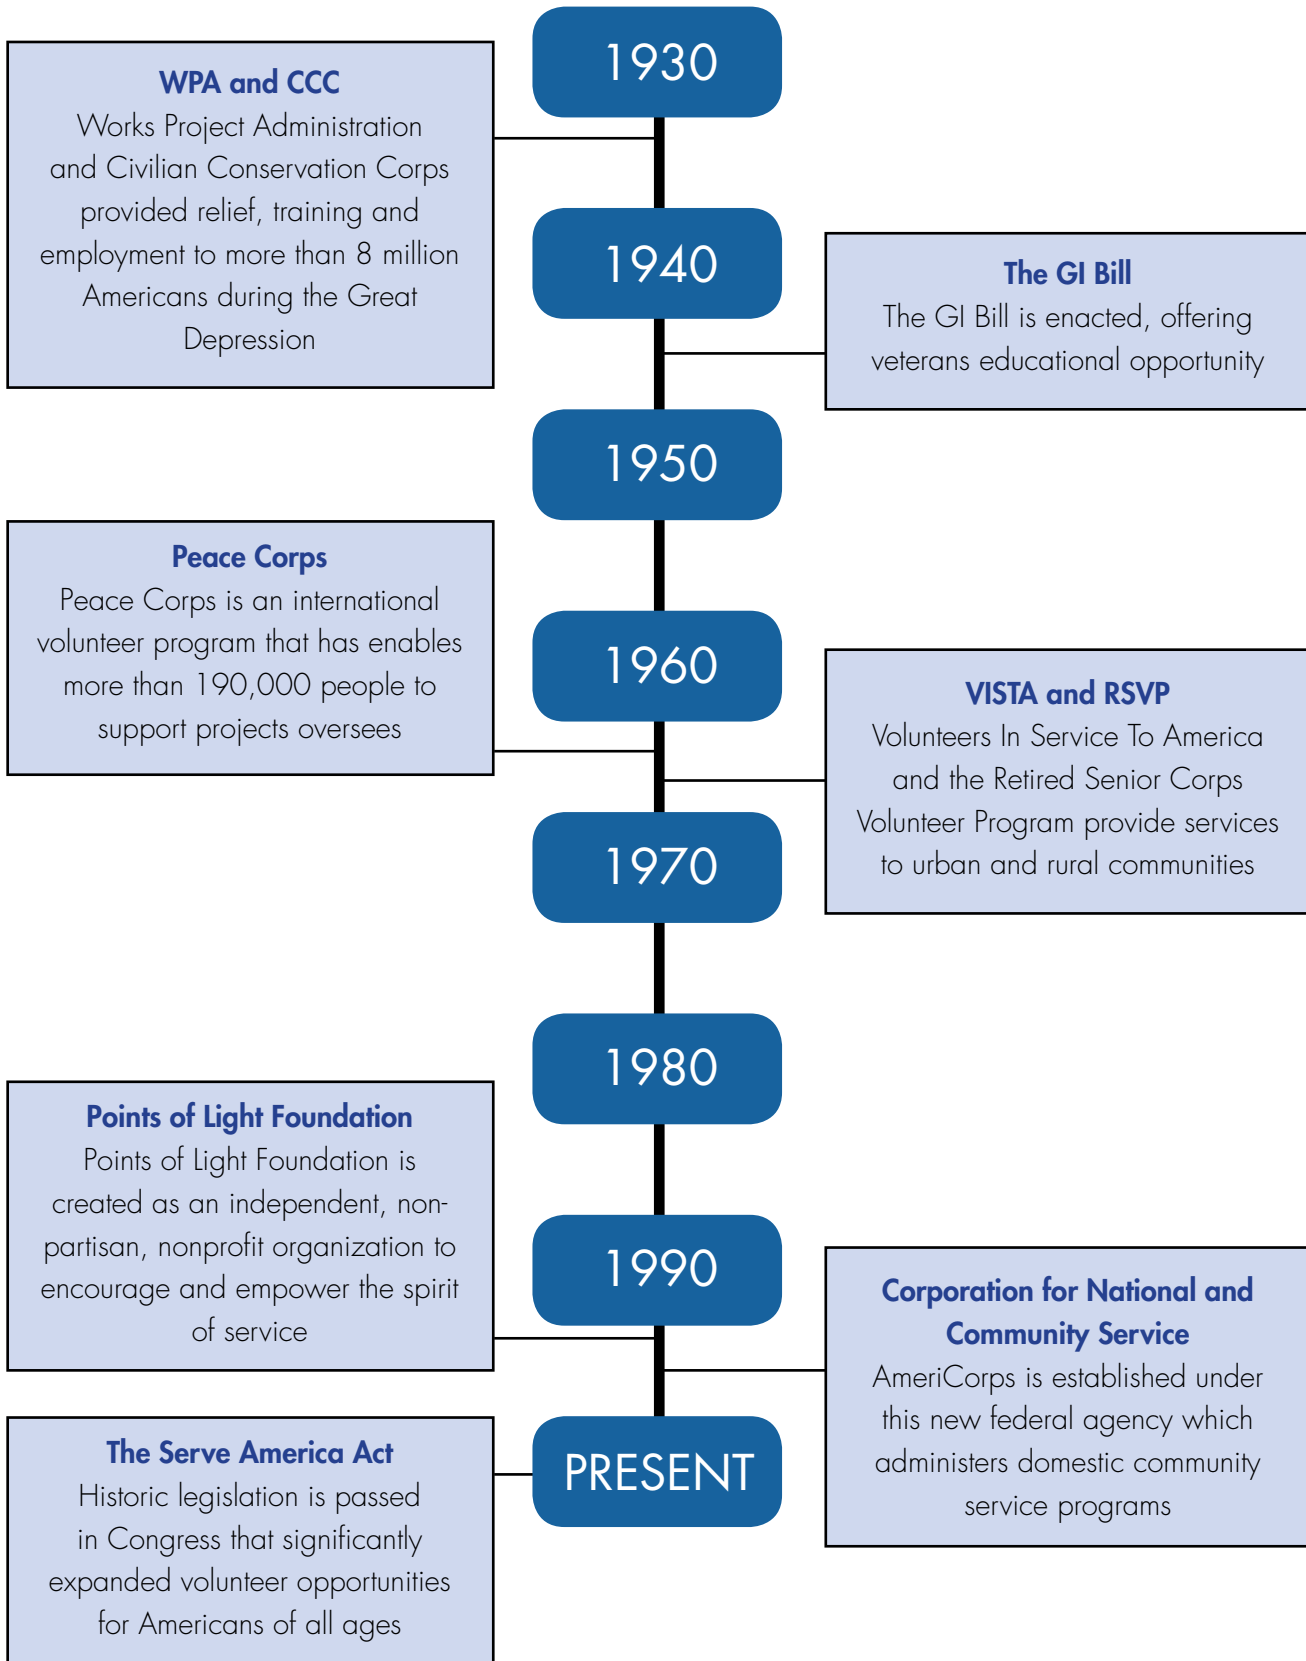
1930

WPA and CCC
Works Project Administration and Civilian Conservation Corps provided relief, training and employment to more than 8 million Americans during the Great Depression

1940

The GI Bill
The GI Bill is enacted, offering veterans educational opportunity

1950

Peace Corps
Peace Corps is an international volunteer program that has enables more than 190,000 people to support projects oversees

1960

VISTA and RSVP
Volunteers In Service To America and the Retired Senior Corps Volunteer Program provide services to urban and rural communities

1970

1980

Points of Light Foundation
Points of Light Foundation is created as an independent, non-partisan, nonprofit organization to encourage and empower the spirit of service

1990

Corporation for National and Community Service
AmeriCorps is established under this new federal agency which administers domestic community service programs

PRESENT

The Serve America Act
Historic legislation is passed in Congress that significantly expanded volunteer opportunities for Americans of all ages